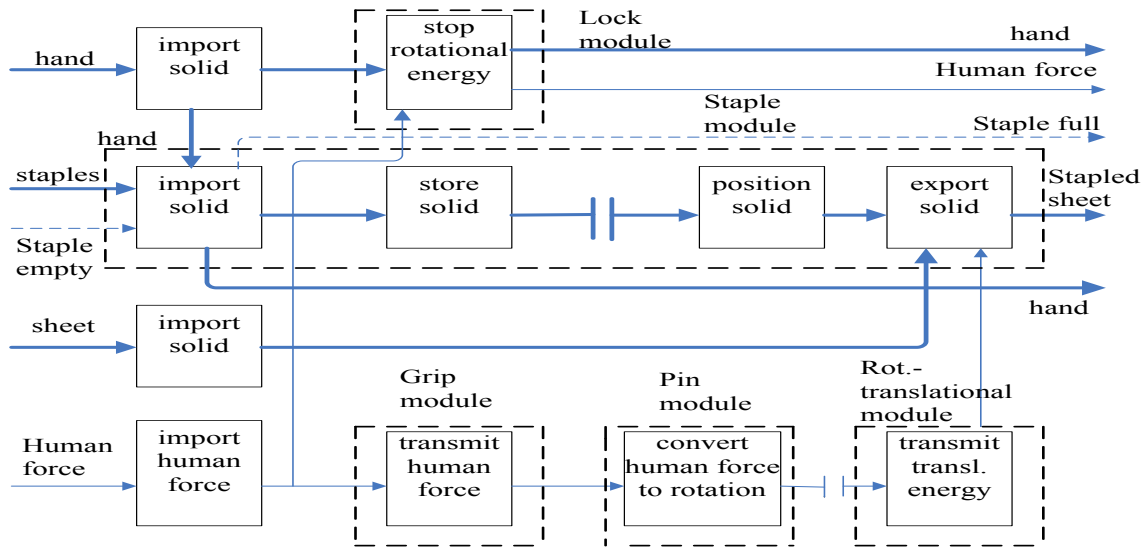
hand

import solid

stop rotational energy

Lock module

hand

Human force

Staple module

hand

Staple full

staples

import solid

store solid

position solid

export solid

Stapled sheet

Staple empty

hand

sheet

import solid

Grip module

Pin module

Rot.-translational module

Human force

import human force

transmit human force

convert human force to rotation

transmit transl. energy